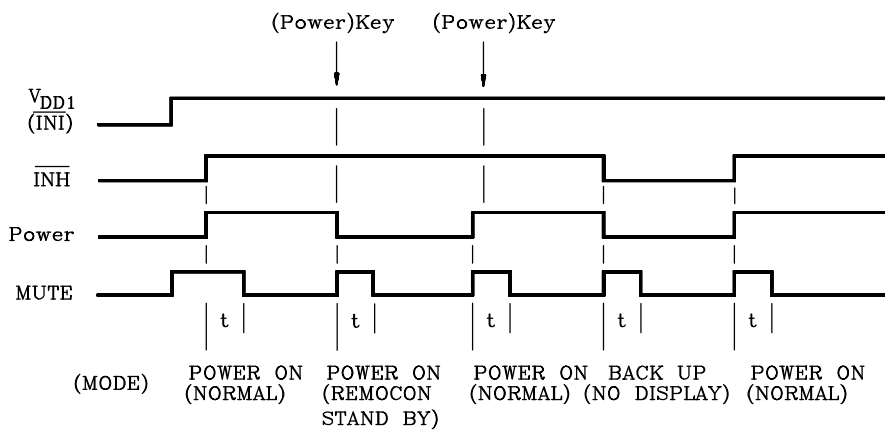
(Power)Key

(Power)Key

$V_{DD1}$
$(\overline{INI})$

$\overline{INH}$

Power

MUTE

t

t

t

t

t

(MODE)

POWER ON
(NORMAL)

POWER ON
(REMOCON
STAND BY)

POWER ON
(NORMAL)

BACK UP
(NO DISPLAY)

POWER ON
(NORMAL)